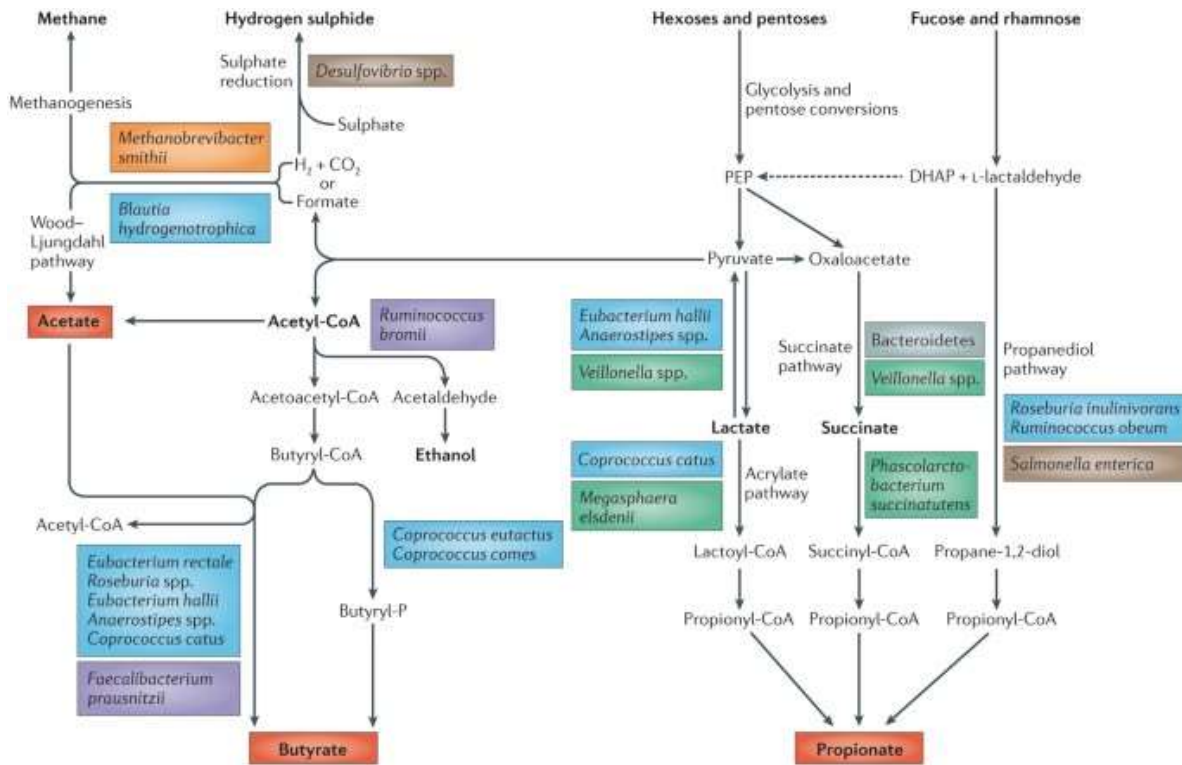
Methane

Hydrogen sulphide

Hexoses and pentoses

Fucose and rhamnose

Sulphate reduction

Desulfovibrio spp.

Methanogenesis

Glycolysis and pentose conversions

Sulphate

Methanobrevibacter smithii

$H_2 + CO_2$ or Formate

PEP

DHAP + L-lactaldehyde

Wood–Ljungdahl pathway

Blautia hydrogenotrophica

Pyruvate

Oxaloacetate

Acetate

Acetyl-CoA

Ruminococcus bromii

Eubacterium hallii
Anaerostipes spp.

Veillonella spp.

Succinate pathway

Bacteroidetes

Veillonella spp.

Propanediol pathway

Roseburia inulinivorans
Ruminococcus obeum

Salmonella enterica

Acetoacetyl-CoA

Acetaldehyde

Butyryl-CoA

Ethanol

Lactate

Succinate

Coprococcus catus

Acrylate pathway

Megasphaera elsdenii

Phascolarctobacterium succinatutens

Acetyl-CoA

Coprococcus eutactus
Coprococcus comes

Eubacterium rectale
Roseburia spp.
Eubacterium hallii
Anaerostipes spp.
Coprococcus catus

Lactoyl-CoA

Succinyl-CoA

Propane-1,2-diol

Butyryl-P

Propionyl-CoA

Propionyl-CoA

Propionyl-CoA

Faecalibacterium prausnitzii

Butyrate

Propionate